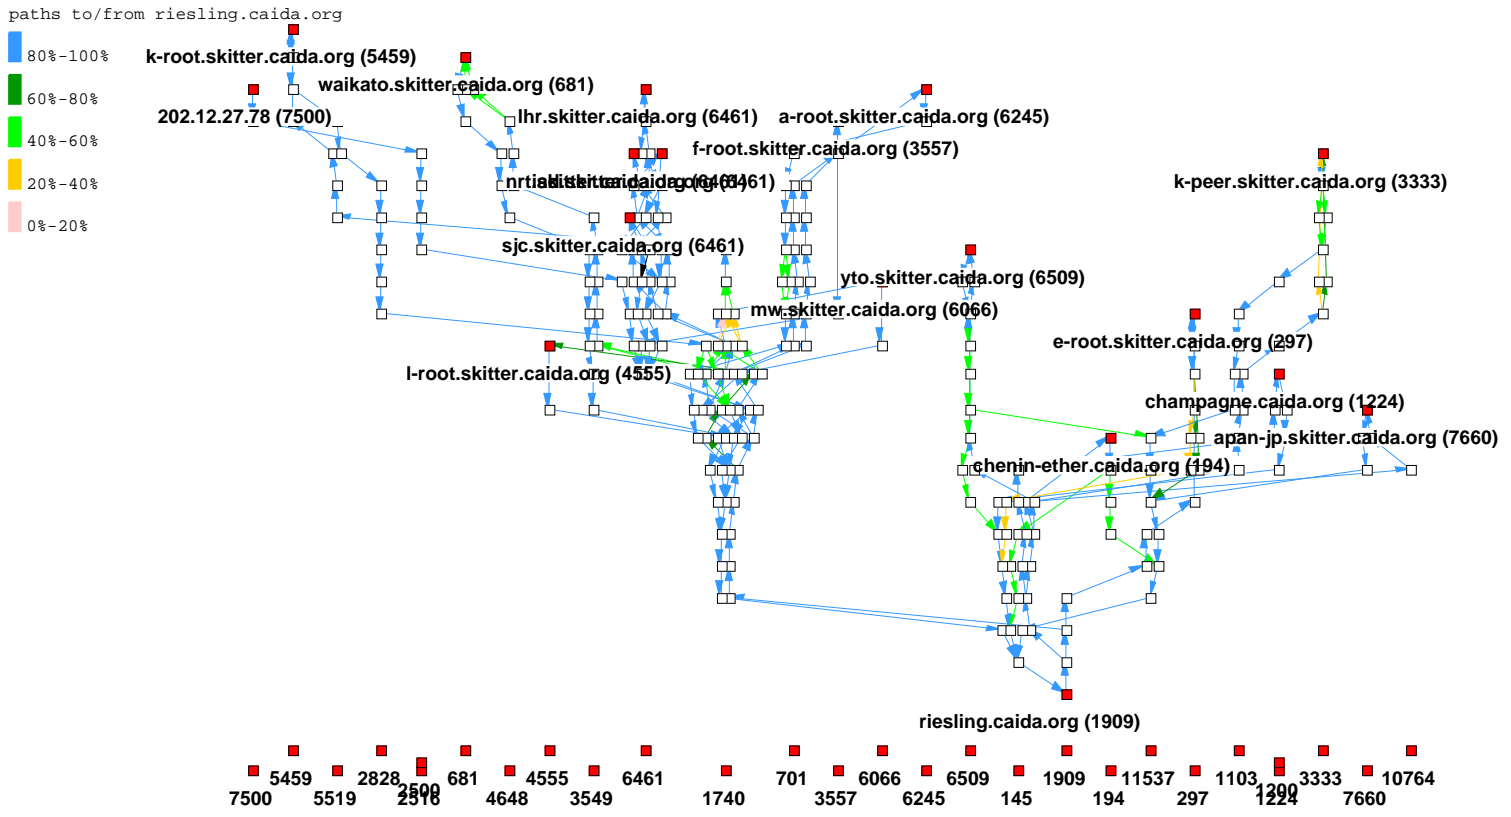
paths to/from riesling.caida.org
80%-100%
60%-80%
40%-60%
20%-40%
0%-20%

k-root.skitter.caida.org (5459)
waikato.skitter.caida.org (681)
202.12.27.78 (7500)
lhr.skitter.caida.org (6461)
a-root.skitter.caida.org (6245)
f-root.skitter.caida.org (3557)
nrt.skitter.caida.org (6461)
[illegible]
k-peer.skitter.caida.org (3333)
sjc.skitter.caida.org (6461)
yto.skitter.caida.org (6509)
mw.skitter.caida.org (6066)
e-root.skitter.caida.org (297)
l-root.skitter.caida.org (4555)
champagne.caida.org (1224)
apan-jp.skitter.caida.org (7660)
chenin-ether.caida.org (194)
riesling.caida.org (1909)

7500 5459 5519 2828 2500 2516 681 4648 4555 3549 6461 1740 701 3557 6066 6245 6509 145 1909 194 11537 297 1103 1200 1224 3333 7660 10764